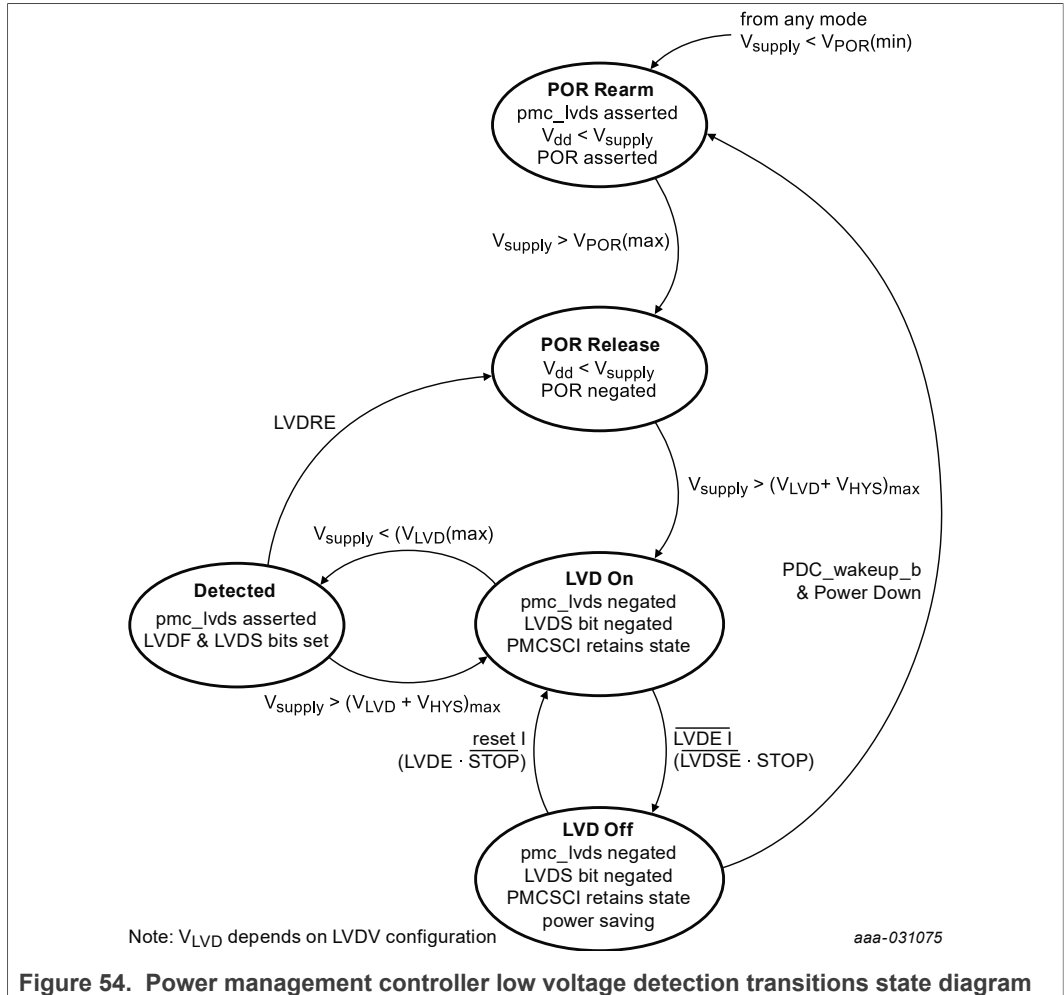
from any mode
$V_{supply}$ < $V_{POR}$(min)

**POR Rearm**
pmc_lvds asserted
$V_{dd}$ < $V_{supply}$
POR asserted

$V_{supply}$ > $V_{POR}$(max)

**POR Release**
$V_{dd}$ < $V_{supply}$
POR negated

LVDRE

$V_{supply}$ > $(V_{LVD}+ V_{HYS})_{max}$

$V_{supply}$ < ($V_{LVD}$(max)

PDC_wakeup_b
& Power Down

**Detected**
pmc_lvds asserted
LVDF & LVDS bits set

**LVD On**
pmc_lvds negated
LVDS bit negated
PMCSCI retains state

$V_{supply}$ > $(V_{LVD} + V_{HYS})_{max}$

$\overline{\text{reset I}}$
(LVDE · $\overline{\text{STOP}}$)

$\overline{\text{LVDE I}}$
($\overline{\text{LVDSE}}$ · STOP)

**LVD Off**
pmc_lvds negated
LVDS bit negated
PMCSCI retains state
power saving

Note: $V_{LVD}$ depends on LVDV configuration

aaa-031075

**Figure 54. Power management controller low voltage detection transitions state diagram**